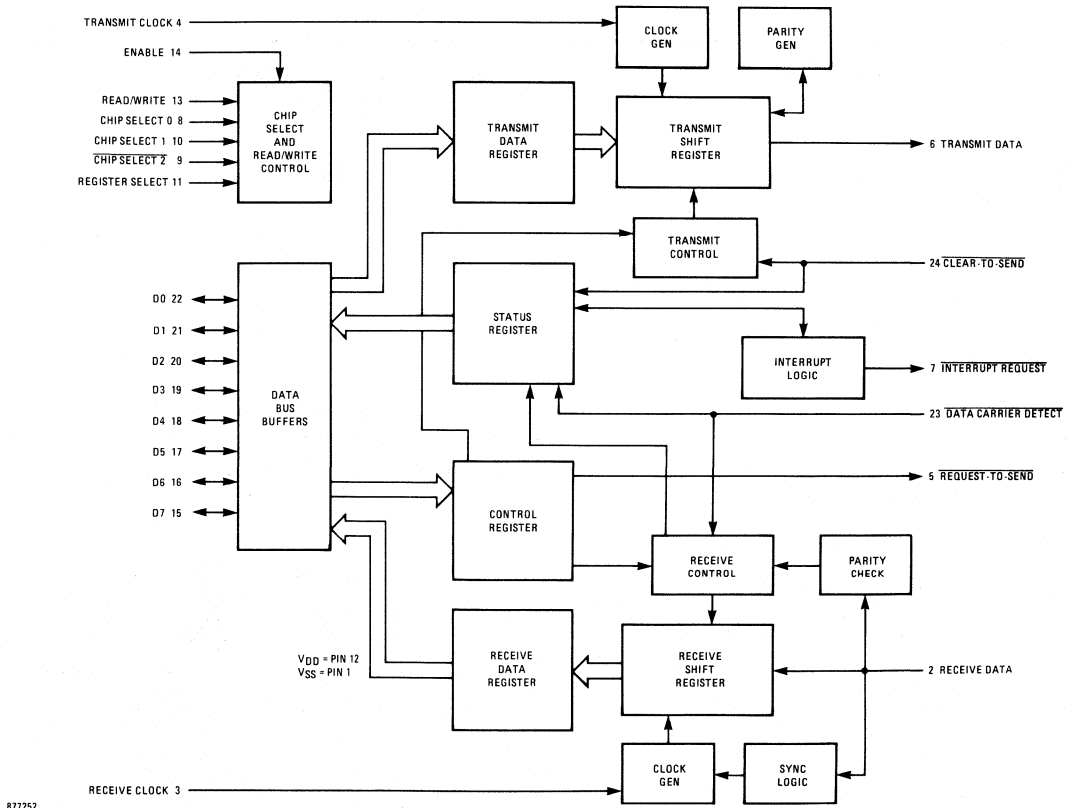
TRANSMIT CLOCK 4
ENABLE 14
READ/WRITE 13
CHIP SELECT 0 8
CHIP SELECT 1 10
$\overline{\text{CHIP SELECT 2}}$ 9
REGISTER SELECT 11

CLOCK GEN
PARITY GEN

CHIP SELECT AND READ/WRITE CONTROL

TRANSMIT DATA REGISTER

TRANSMIT SHIFT REGISTER

6 TRANSMIT DATA

TRANSMIT CONTROL

24 $\overline{\text{CLEAR-TO-SEND}}$

D0 22
D1 21
D2 20
D3 19
D4 18
D5 17
D6 16
D7 15

DATA BUS BUFFERS

STATUS REGISTER

INTERRUPT LOGIC

7 $\overline{\text{INTERRUPT REQUEST}}$

23 $\overline{\text{DATA CARRIER DETECT}}$

CONTROL REGISTER

5 $\overline{\text{REQUEST-TO-SEND}}$

RECEIVE CONTROL

PARITY CHECK

$V_{DD}$ = PIN 12
$V_{SS}$ = PIN 1

RECEIVE DATA REGISTER

RECEIVE SHIFT REGISTER

2 RECEIVE DATA

CLOCK GEN

SYNC LOGIC

RECEIVE CLOCK 3

877252